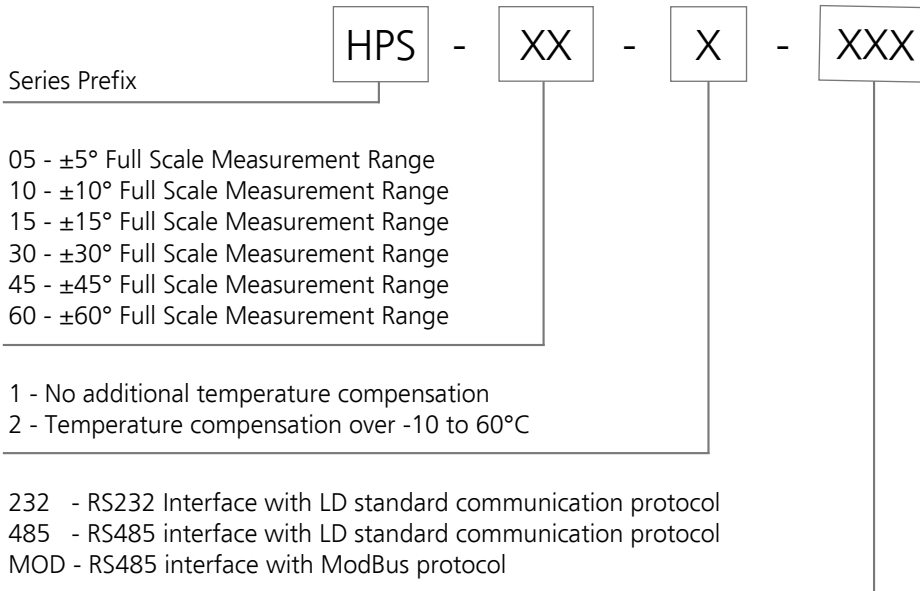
HPS - XX - X - XXX

Series Prefix

05 - ±5° Full Scale Measurement Range
10 - ±10° Full Scale Measurement Range
15 - ±15° Full Scale Measurement Range
30 - ±30° Full Scale Measurement Range
45 - ±45° Full Scale Measurement Range
60 - ±60° Full Scale Measurement Range

1 - No additional temperature compensation
2 - Temperature compensation over -10 to 60°C

232 - RS232 Interface with LD standard communication protocol
485 - RS485 interface with LD standard communication protocol
MOD - RS485 interface with ModBus protocol